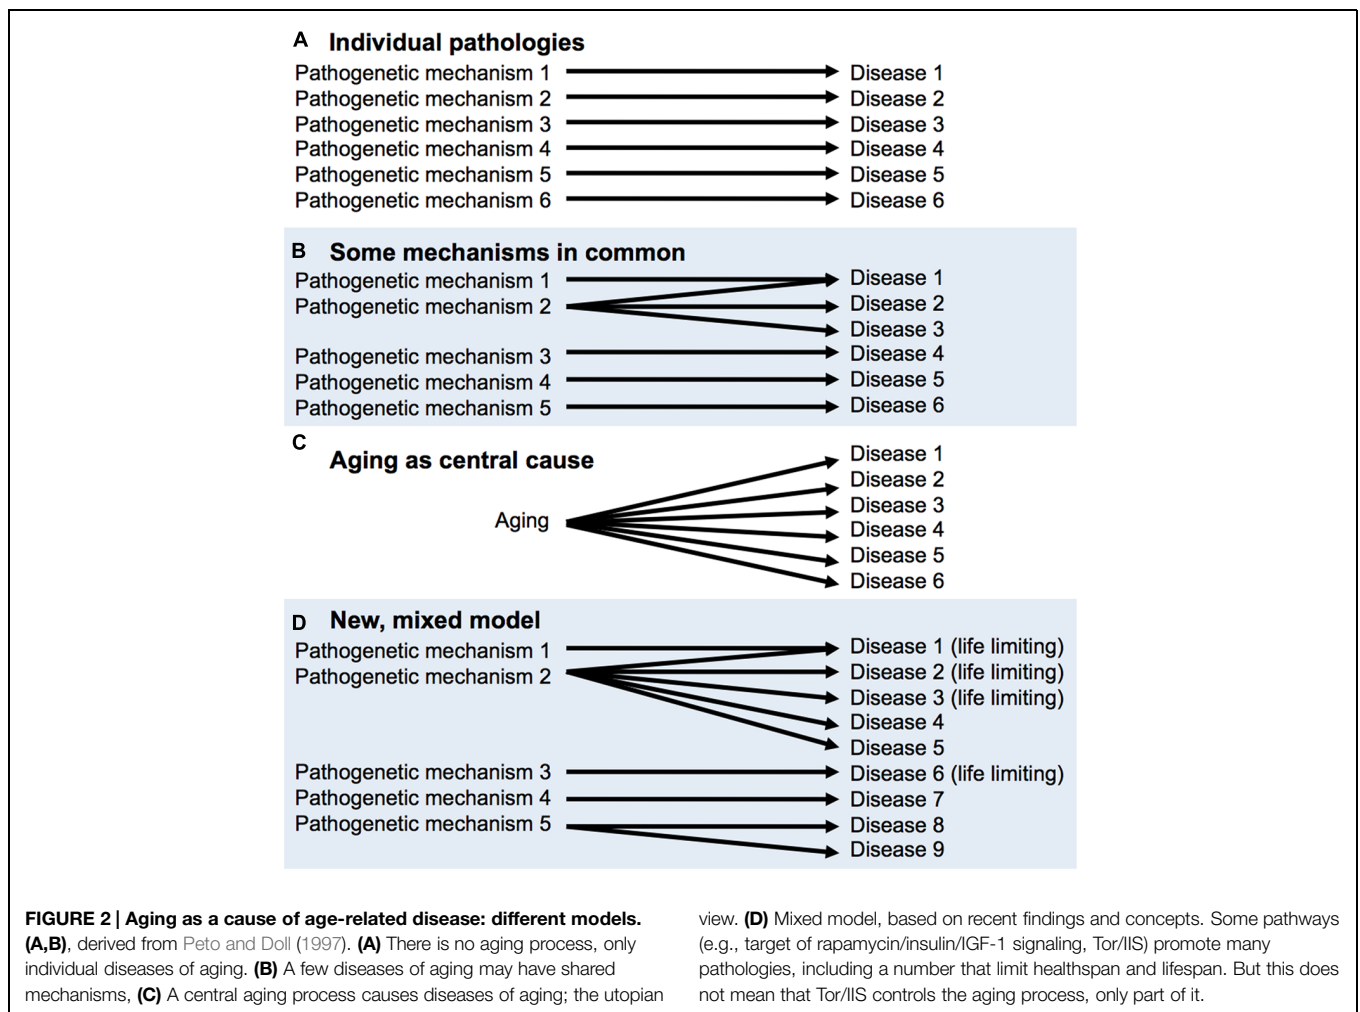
A Individual pathologies

Pathogenetic mechanism 1 → Disease 1
Pathogenetic mechanism 2 → Disease 2
Pathogenetic mechanism 3 → Disease 3
Pathogenetic mechanism 4 → Disease 4
Pathogenetic mechanism 5 → Disease 5
Pathogenetic mechanism 6 → Disease 6

B Some mechanisms in common

Pathogenetic mechanism 1
Pathogenetic mechanism 2
Pathogenetic mechanism 3
Pathogenetic mechanism 4
Pathogenetic mechanism 5

Disease 1
Disease 2
Disease 3
Disease 4
Disease 5
Disease 6

C Aging as central cause

Aging

Disease 1
Disease 2
Disease 3
Disease 4
Disease 5
Disease 6

D New, mixed model

Pathogenetic mechanism 1
Pathogenetic mechanism 2
Pathogenetic mechanism 3
Pathogenetic mechanism 4
Pathogenetic mechanism 5

Disease 1 (life limiting)
Disease 2 (life limiting)
Disease 3 (life limiting)
Disease 4
Disease 5
Disease 6 (life limiting)
Disease 7
Disease 8
Disease 9

FIGURE 2 | Aging as a cause of age-related disease: different models. (A,B), derived from Peto and Doll (1997). (A) There is no aging process, only individual diseases of aging. (B) A few diseases of aging may have shared mechanisms, (C) A central aging process causes diseases of aging; the utopian view. (D) Mixed model, based on recent findings and concepts. Some pathways (e.g., target of rapamycin/insulin/IGF-1 signaling, Tor/IIS) promote many pathologies, including a number that limit healthspan and lifespan. But this does not mean that Tor/IIS controls the aging process, only part of it.